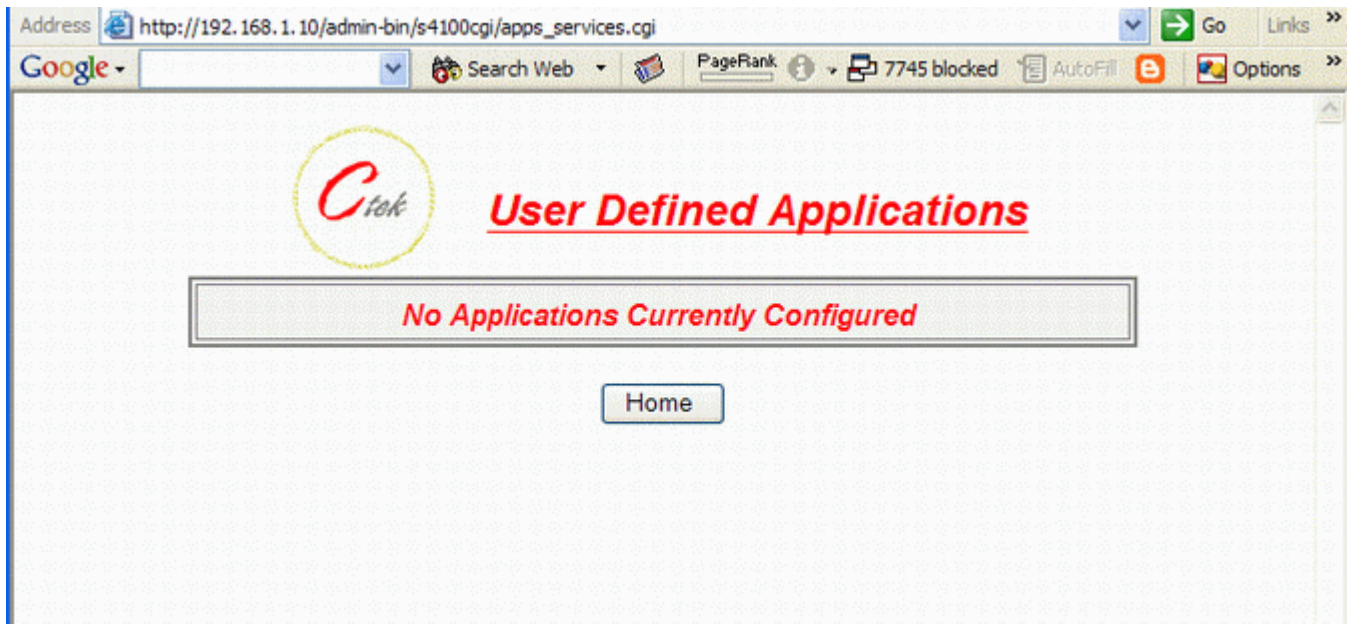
Address http://192.168.1.10/admin-bin/s4100cgi/apps_services.cgi Go Links »

Google Search Web PageRank 7745 blocked AutoFill Options »

Ctek

User Defined Applications

No Applications Currently Configured

Home